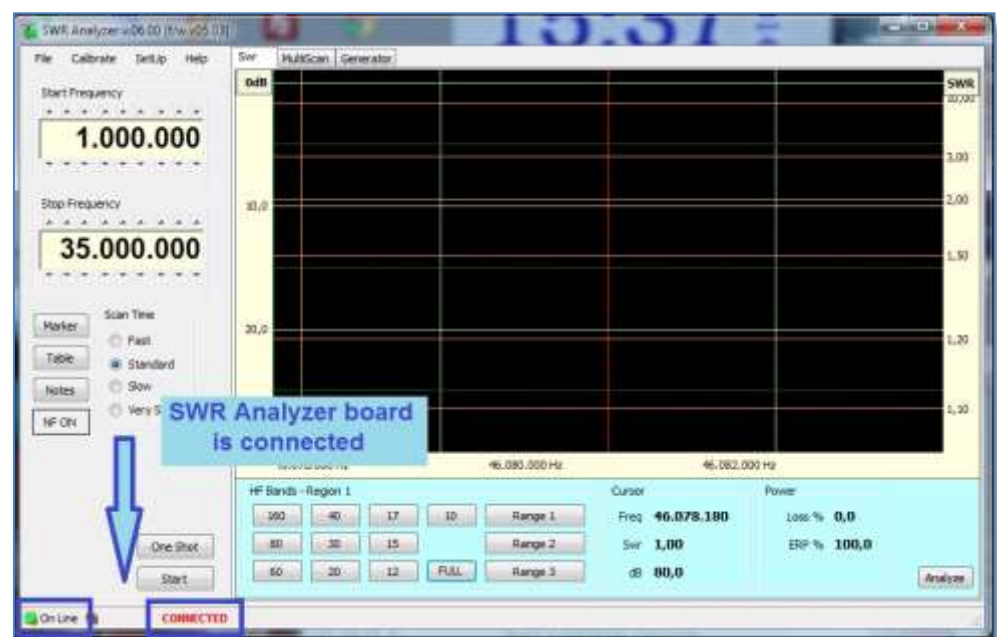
SWR Analyzer v06.00 (f/w v05.03)

File Calibrate SetUp Help

Start Frequency

1.000.000

Stop Frequency

35.000.000

Marker

Table

Notes

NF ON

Scan Time

Fast

Standard

Slow

Very S

SWR Analyzer board is connected

One Shot

Start

On Line

CONNECTED

Swr MultiScan Generator

0dB

10,0

20,0

SWR

10,00

3,00

2,00

1,50

1,20

1,10

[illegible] Hz

46.080.000 Hz

46.082.000 Hz

HF Bands - Region 1

| 160 | 40 | 17 | 10 | Range 1 |
|---|---|---|---|---|
| 80 | 30 | 15 | | Range 2 |
| 60 | 20 | 12 | FULL | Range 3 |

Cursor

Freq 46.078.180

Swr 1,00

dB 80,0

Power

Loss % 0,0

ERP % 100,0

Analyze